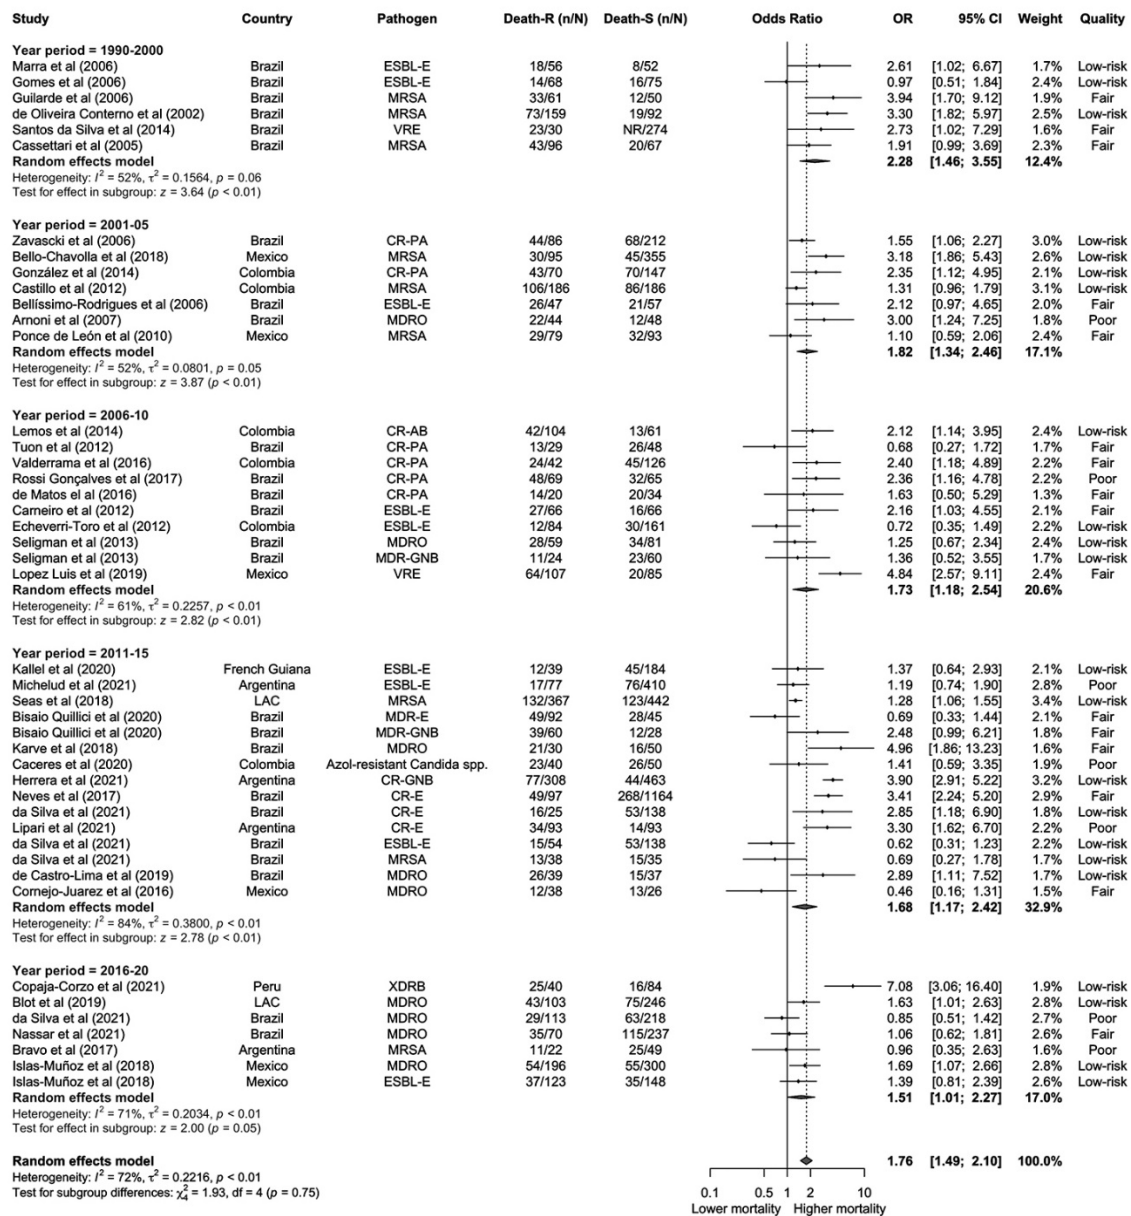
| Study | Country | Pathogen | Death-R (n/N) | Death-S (n/N) | Odds Ratio | OR | 95% CI | Weight | Quality |
|---|---|---|---|---|---|---|---|---|---|
| **Year period = 1990-2000** | | | | | | | | | |
| Marra et al (2006) | Brazil | ESBL-E | 18/56 | 8/52 | | 2.61 | [1.02; 6.67] | 1.7% | Low-risk |
| Gomes et al (2006) | Brazil | ESBL-E | 14/68 | 16/75 | | 0.97 | [0.51; 1.84] | 2.4% | Low-risk |
| Guilarde et al (2006) | Brazil | MRSA | 33/61 | 12/50 | | 3.94 | [1.70; 9.12] | 1.9% | Fair |
| de Oliveira Conterno et al (2002) | Brazil | MRSA | 73/159 | 19/92 | | 3.30 | [1.82; 5.97] | 2.5% | Low-risk |
| Santos da Silva et al (2014) | Brazil | VRE | 23/30 | NR/274 | | 2.73 | [1.02; 7.29] | 1.6% | Fair |
| Cassettari et al (2005) | Brazil | MRSA | 43/96 | 20/67 | | 1.91 | [0.99; 3.69] | 2.3% | Fair |
| **Random effects model** | | | | | | **2.28** | **[1.46; 3.55]** | **12.4%** | |
| Heterogeneity: $I^2 = 52\%$, $\tau^2 = 0.1564$, $p = 0.06$ | | | | | | | | | |
| Test for effect in subgroup: $z = 3.64$ ($p < 0.01$) | | | | | | | | | |
| **Year period = 2001-05** | | | | | | | | | |
| Zavascki et al (2006) | Brazil | CR-PA | 44/86 | 68/212 | | 1.55 | [1.06; 2.27] | 3.0% | Low-risk |
| Bello-Chavolla et al (2018) | Mexico | MRSA | 30/95 | 45/355 | | 3.18 | [1.86; 5.43] | 2.6% | Low-risk |
| González et al (2014) | Colombia | CR-PA | 43/70 | 70/147 | | 2.35 | [1.12; 4.95] | 2.1% | Low-risk |
| Castillo et al (2012) | Colombia | MRSA | 106/186 | 86/186 | | 1.31 | [0.96; 1.79] | 3.1% | Low-risk |
| Bellíssimo-Rodrigues et al (2006) | Brazil | ESBL-E | 26/47 | 21/57 | | 2.12 | [0.97; 4.65] | 2.0% | Fair |
| Arnoni et al (2007) | Brazil | MDRO | 22/44 | 12/48 | | 3.00 | [1.24; 7.25] | 1.8% | Poor |
| Ponce de León et al (2010) | Mexico | MRSA | 29/79 | 32/93 | | 1.10 | [0.59; 2.06] | 2.4% | Fair |
| **Random effects model** | | | | | | **1.82** | **[1.34; 2.46]** | **17.1%** | |
| Heterogeneity: $I^2 = 52\%$, $\tau^2 = 0.0801$, $p = 0.05$ | | | | | | | | | |
| Test for effect in subgroup: $z = 3.87$ ($p < 0.01$) | | | | | | | | | |
| **Year period = 2006-10** | | | | | | | | | |
| Lemos et al (2014) | Colombia | CR-AB | 42/104 | 13/61 | | 2.12 | [1.14; 3.95] | 2.4% | Low-risk |
| Tuon et al (2012) | Brazil | CR-PA | 13/29 | 26/48 | | 0.68 | [0.27; 1.72] | 1.7% | Fair |
| Valderrama et al (2016) | Colombia | CR-PA | 24/42 | 45/126 | | 2.40 | [1.18; 4.89] | 2.2% | Fair |
| Rossi Gonçalves et al (2017) | Brazil | CR-PA | 48/69 | 32/65 | | 2.36 | [1.16; 4.78] | 2.2% | Poor |
| de Matos el al (2016) | Brazil | CR-PA | 14/20 | 20/34 | | 1.63 | [0.50; 5.29] | 1.3% | Fair |
| Carneiro et al (2012) | Brazil | ESBL-E | 27/66 | 16/66 | | 2.16 | [1.03; 4.55] | 2.1% | Fair |
| Echeverri-Toro et al (2012) | Colombia | ESBL-E | 12/84 | 30/161 | | 0.72 | [0.35; 1.49] | 2.2% | Low-risk |
| Seligman et al (2013) | Brazil | MDRO | 28/59 | 34/81 | | 1.25 | [0.67; 2.34] | 2.4% | Low-risk |
| Seligman et al (2013) | Brazil | MDR-GNB | 11/24 | 23/60 | | 1.36 | [0.52; 3.55] | 1.7% | Low-risk |
| Lopez Luis et al (2019) | Mexico | VRE | 64/107 | 20/85 | | 4.84 | [2.57; 9.11] | 2.4% | Fair |
| **Random effects model** | | | | | | **1.73** | **[1.18; 2.54]** | **20.6%** | |
| Heterogeneity: $I^2 = 61\%$, $\tau^2 = 0.2257$, $p < 0.01$ | | | | | | | | | |
| Test for effect in subgroup: $z = 2.82$ ($p < 0.01$) | | | | | | | | | |
| **Year period = 2011-15** | | | | | | | | | |
| Kallel et al (2020) | French Guiana | ESBL-E | 12/39 | 45/184 | | 1.37 | [0.64; 2.93] | 2.1% | Low-risk |
| Michelud et al (2021) | Argentina | ESBL-E | 17/77 | 76/410 | | 1.19 | [0.74; 1.90] | 2.8% | Poor |
| Seas et al (2018) | LAC | MRSA | 132/367 | 123/442 | | 1.28 | [1.06; 1.55] | 3.4% | Low-risk |
| Bisaio Quillici et al (2020) | Brazil | MDR-E | 49/92 | 28/45 | | 0.69 | [0.33; 1.44] | 2.1% | Fair |
| Bisaio Quillici et al (2020) | Brazil | MDR-GNB | 39/60 | 12/28 | | 2.48 | [0.99; 6.21] | 1.8% | Fair |
| Karve et al (2018) | Brazil | MDRO | 21/30 | 16/50 | | 4.96 | [1.86; 13.23] | 1.6% | Fair |
| Caceres et al (2020) | Colombia | Azol-resistant Candida spp. | 23/40 | 26/50 | | 1.41 | [0.59; 3.35] | 1.9% | Poor |
| Herrera et al (2021) | Argentina | CR-GNB | 77/308 | 44/463 | | 3.90 | [2.91; 5.22] | 3.2% | Low-risk |
| Neves et al (2017) | Brazil | CR-E | 49/97 | 268/1164 | | 3.41 | [2.24; 5.20] | 2.9% | Fair |
| da Silva et al (2021) | Brazil | CR-E | 16/25 | 53/138 | | 2.85 | [1.18; 6.90] | 1.8% | Low-risk |
| Lipari et al (2021) | Argentina | CR-E | 34/93 | 14/93 | | 3.30 | [1.62; 6.70] | 2.2% | Poor |
| da Silva et al (2021) | Brazil | ESBL-E | 15/54 | 53/138 | | 0.62 | [0.31; 1.23] | 2.2% | Low-risk |
| da Silva et al (2021) | Brazil | MRSA | 13/38 | 15/35 | | 0.69 | [0.27; 1.78] | 1.7% | Low-risk |
| de Castro-Lima et al (2019) | Brazil | MDRO | 26/39 | 15/37 | | 2.89 | [1.11; 7.52] | 1.7% | Low-risk |
| Cornejo-Juarez et al (2016) | Mexico | MDRO | 12/38 | 13/26 | | 0.46 | [0.16; 1.31] | 1.5% | Fair |
| **Random effects model** | | | | | | **1.68** | **[1.17; 2.42]** | **32.9%** | |
| Heterogeneity: $I^2 = 84\%$, $\tau^2 = 0.3800$, $p < 0.01$ | | | | | | | | | |
| Test for effect in subgroup: $z = 2.78$ ($p < 0.01$) | | | | | | | | | |
| **Year period = 2016-20** | | | | | | | | | |
| Copaja-Corzo et al (2021) | Peru | XDRB | 25/40 | 16/84 | | 7.08 | [3.06; 16.40] | 1.9% | Low-risk |
| Blot et al (2019) | LAC | MDRO | 43/103 | 75/246 | | 1.63 | [1.01; 2.63] | 2.8% | Low-risk |
| da Silva et al (2021) | Brazil | MDRO | 29/113 | 63/218 | | 0.85 | [0.51; 1.42] | 2.7% | Poor |
| Nassar et al (2021) | Brazil | MDRO | 35/70 | 115/237 | | 1.06 | [0.62; 1.81] | 2.6% | Fair |
| Bravo et al (2017) | Argentina | MRSA | 11/22 | 25/49 | | 0.96 | [0.35; 2.63] | 1.6% | Poor |
| Islas-Muñoz et al (2018) | Mexico | MDRO | 54/196 | 55/300 | | 1.69 | [1.07; 2.66] | 2.8% | Low-risk |
| Islas-Muñoz et al (2018) | Mexico | ESBL-E | 37/123 | 35/148 | | 1.39 | [0.81; 2.39] | 2.6% | Low-risk |
| **Random effects model** | | | | | | **1.51** | **[1.01; 2.27]** | **17.0%** | |
| Heterogeneity: $I^2 = 71\%$, $\tau^2 = 0.2034$, $p < 0.01$ | | | | | | | | | |
| Test for effect in subgroup: $z = 2.00$ ($p = 0.05$) | | | | | | | | | |
| **Random effects model** | | | | | | **1.76** | **[1.49; 2.10]** | **100.0%** | |
| Heterogeneity: $I^2 = 72\%$, $\tau^2 = 0.2216$, $p < 0.01$ | | | | | | | | | |
| Test for subgroup differences: $\chi^2_4 = 1.93$, df = 4 ($p = 0.75$) | | | | | | | | | |

0.1 0.5 1 2 10
Lower mortality Higher mortality